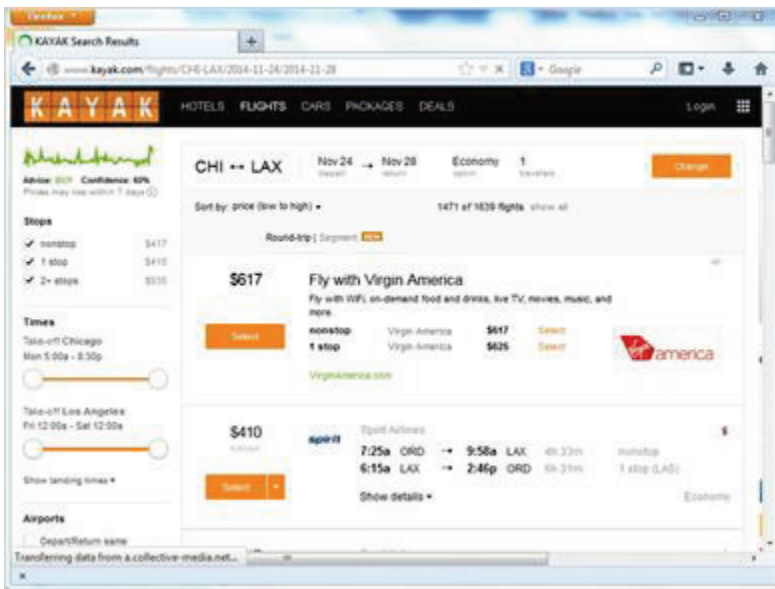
Firefox

KAYAK Search Results

www.kayak.com/flights/CHI-LAX/2014-11-24/2014-11-28

Google

KAYAK HOTELS FLIGHTS CARS PACKAGES DEALS Login

Advice: BUY Confidence: 60%
Prices may rise within 7 days

Stops
nonstop $617
1 stop $410
2+ stops $535

Times
Take-off Chicago
Mon 5:00a - 8:30p

Take-off Los Angeles
Fri 12:00a - Sat 12:00a

Show landing times ▾

Airports
Depart/Return same

CHI ↔ LAX Nov 24 depart → Nov 28 return Economy cabin 1 traveler Change

Sort by: price (low to high) ▾ 1471 of 1639 flights show all

Round-trip | Segment NEW

$617 Select

Fly with Virgin America
Fly with WiFi, on-demand food and drinks, live TV, movies, music, and more.
nonstop Virgin America $617 Select
1 stop Virgin America $625 Select
VirginAmerica.com

virgin america

$410 Select

spirit Spirit Airlines
7:25a ORD → 9:58a LAX 4h 33m nonstop
6:15a LAX → 2:46p ORD 6h 31m 1 stop (LAS)
Show details ▾ Economy

Transferring data from a.collective-media.net...